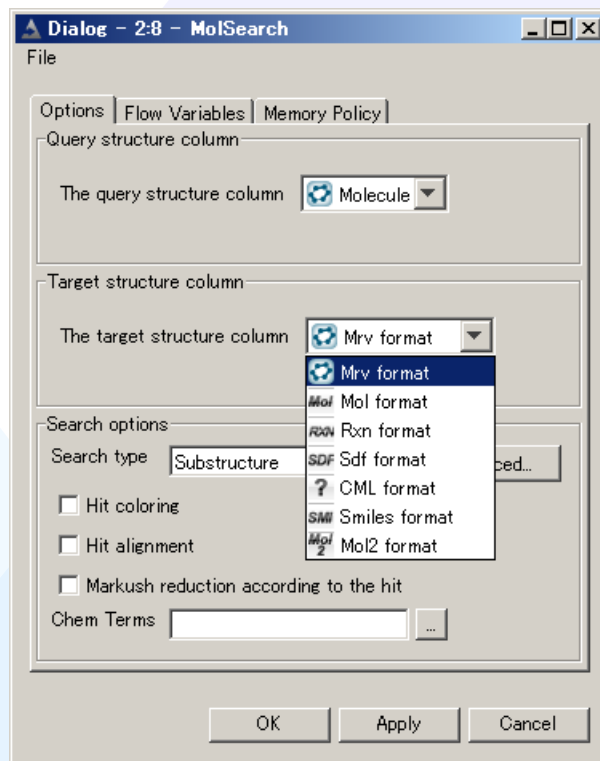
Dialog - 2:8 - MolSearch
File

Options | Flow Variables | Memory Policy

Query structure column
The query structure column Molecule

Target structure column
The target structure column Mrv format

Mrv format
Mol Mol format
RXN Rxn format
SDF Sdf format
? CML format
SMI Smiles format
Mol 2 Mol2 format

Search options
Search type Substructure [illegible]ced...
Hit coloring
Hit alignment
Markush reduction according to the hit
Chem Terms ...

OK Apply Cancel